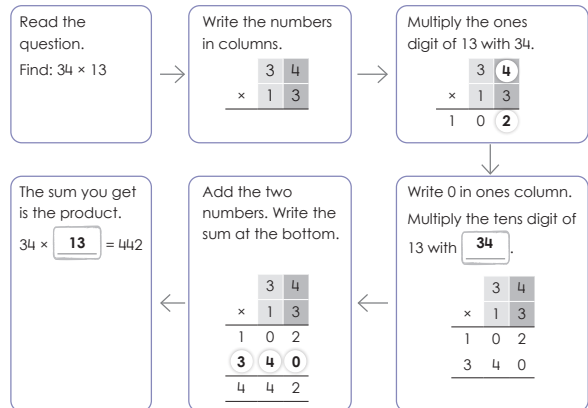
Read the question.

Find: 34 × 13

Write the numbers in columns.

| | 3 | 4 |
|---|---|---|
| × | 1 | 3 |

Multiply the ones digit of 13 with 34.

| | | 3 | 4 |
|---|---|---|---|
| | × | 1 | 3 |
| | 1 | 0 | 2 |

Write 0 in ones column.

Multiply the tens digit of 13 with 34.

| | | 3 | 4 |
|---|---|---|---|
| | × | 1 | 3 |
| | 1 | 0 | 2 |
| | 3 | 4 | 0 |

Add the two numbers. Write the sum at the bottom.

| | | 3 | 4 |
|---|---|---|---|
| | × | 1 | 3 |
| | 1 | 0 | 2 |
| | 3 | 4 | 0 |
| | 4 | 4 | 2 |

The sum you get is the product.

34 × 13 = 442